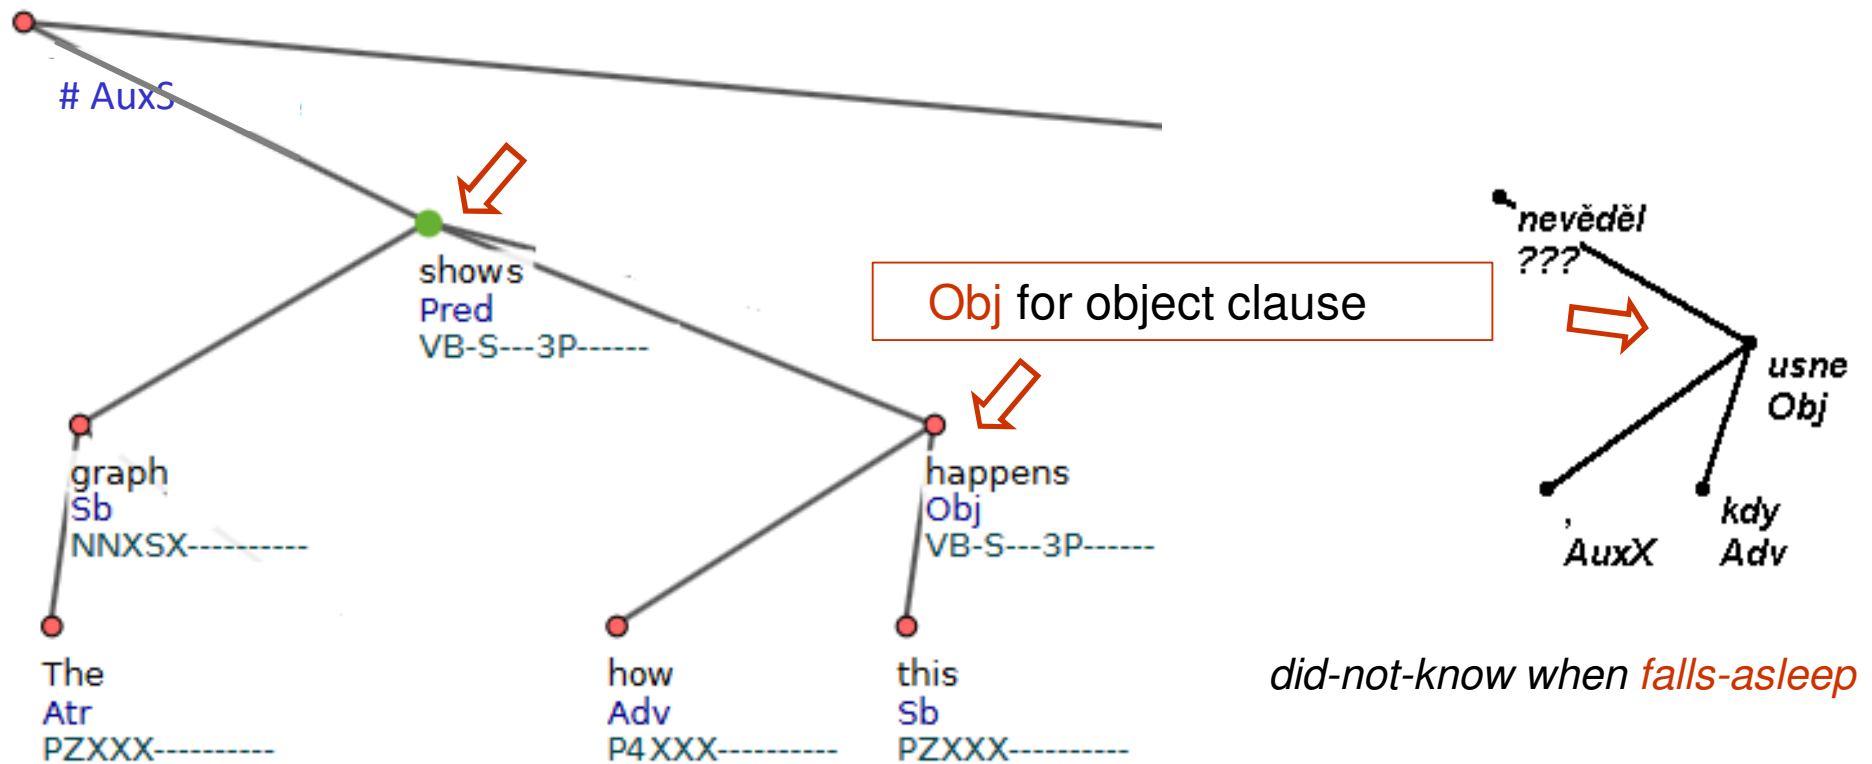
# AuxS

shows
Pred
VB-S---3P------

Obj for object clause

nevěděl
???

usne
Obj

,
AuxX

kdy
Adv

graph
Sb
NNXSX----------

happens
Obj
VB-S---3P------

The
Atr
PZXXX----------

how
Adv
P4XXX----------

this
Sb
PZXXX----------

did-not-know when falls-asleep